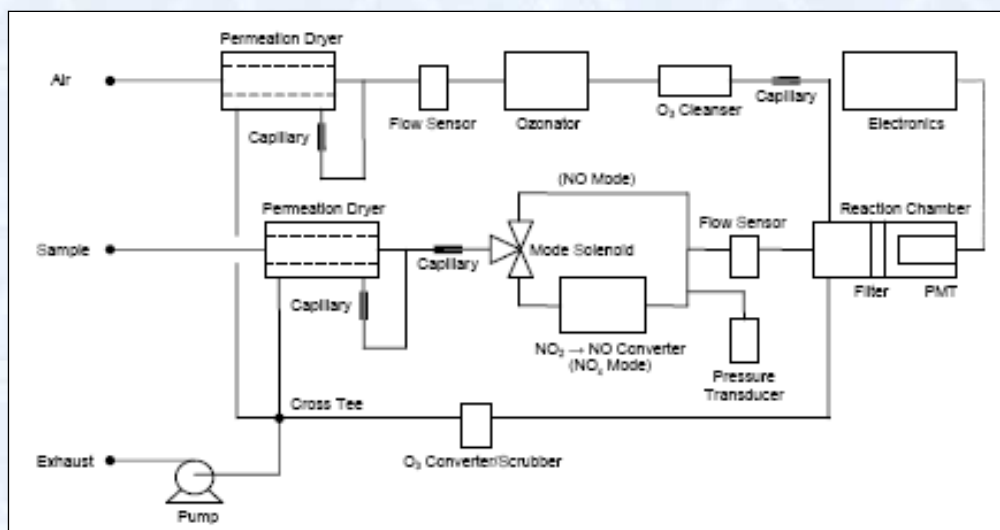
Permeation Dryer

Air

Flow Sensor

Ozonator

$O_3$ Cleanser

Capillary

Electronics

Capillary

(NO Mode)

Permeation Dryer

Reaction Chamber

Flow Sensor

Sample

Capillary

Mode Solenoid

Capillary

Filter

PMT

$NO_2 \rightarrow NO$ Converter ($NO_x$ Mode)

Pressure Transducer

Cross Tee

Exhaust

$O_3$ Converter/Scrubber

Pump